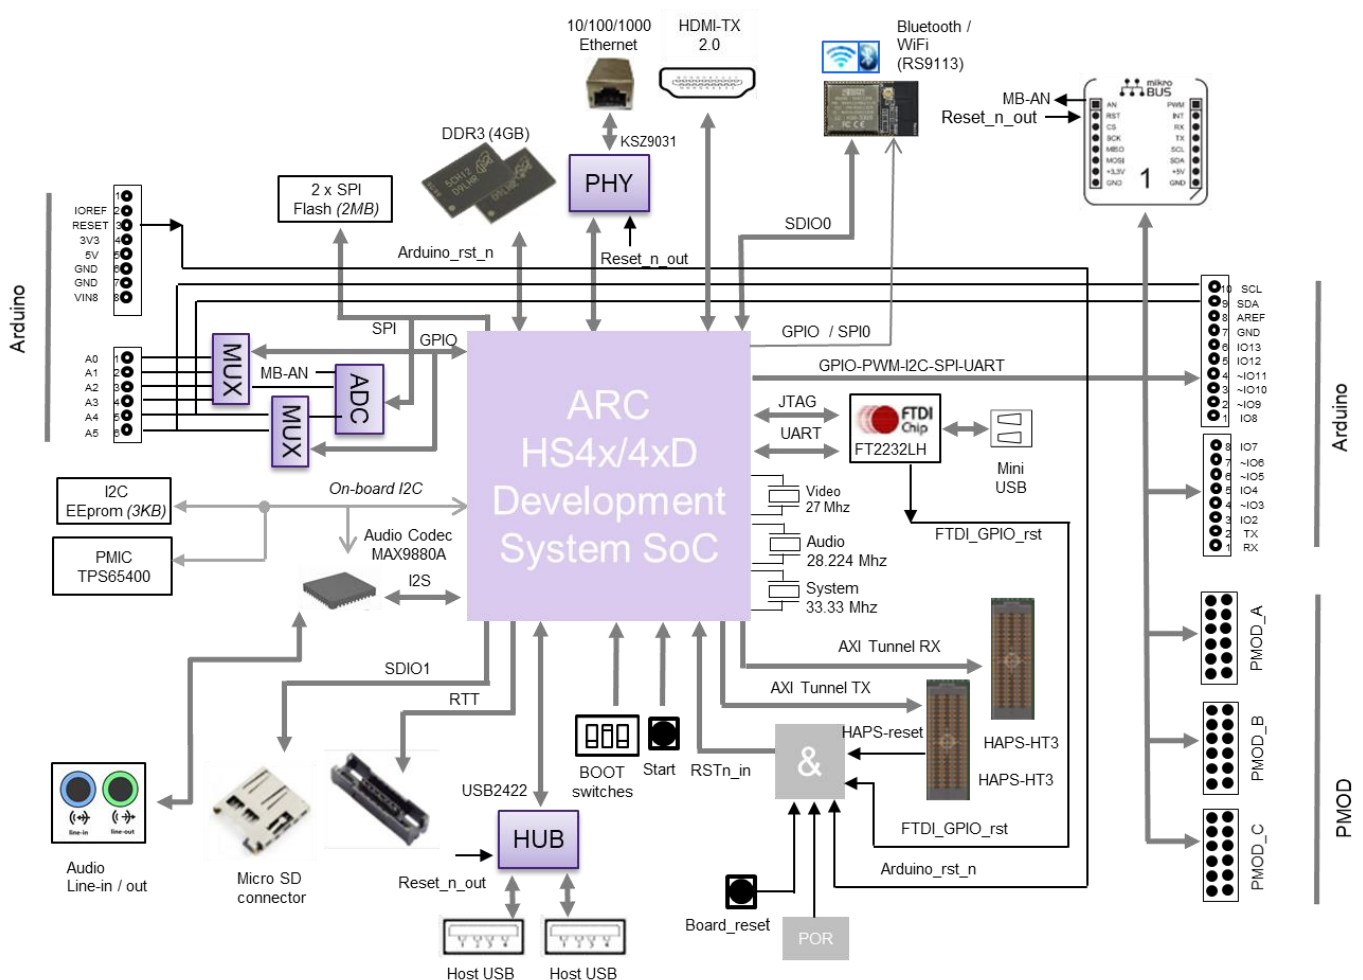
10/100/1000 Ethernet

HDMI-TX 2.0

Bluetooth / WiFi (RS9113)

MB-AN
Reset_n_out

mikro BUS
AN RST CS SCK MISO MOSI +3.3V GND
PWM INT RX TX SCL SDA +5V GND
1

DDR3 (4GB)

KSZ9031

PHY

2 x SPI Flash (2MB)

SDIO0

Arduino

IOREF 2
RESET 3
3V3 4
5V 5
GND 6
GND 7
VIN8 8
1

Arduino_rst_n

Reset_n_out

SPI

GPIO

GPIO / SPI0

GPIO-PWM-I2C-SPI-UART

A0 1
A1 2
A2 3
A3 4
A4 5
A5 6

MUX

MB-AN

ADC

MUX

ARC HS4x/4xD Development System SoC

JTAG

UART

FTDI Chip
FT2232LH

Mini USB

10 SCL
9 SDA
8 AREF
7 GND
6 IO13
5 IO12
4 ~IO11
3 ~IO10
2 ~IO9
1 IO8

8 IO7
7 ~IO6
6 ~IO5
5 IO4
4 ~IO3
3 IO2
2 TX
1 RX

Arduino

I2C EEprom (3KB)

On-board I2C

Video 27 Mhz

Audio 28.224 Mhz

System 33.33 Mhz

FTDI_GPIO_rst

PMIC TPS65400

Audio Codec MAX9880A

I2S

AXI Tunnel RX

AXI Tunnel TX

PMOD_A

PMOD_B

PMOD_C

PMOD

SDIO1

RTT

line-in line-out

Audio Line-in / out

Micro SD connector

USB2422

HUB

Reset_n_out

Host USB

Host USB

BOOT switches

Start

RSTn_in

&

HAPS-reset

HAPS-HT3

HAPS-HT3

FTDI_GPIO_rst

Arduino_rst_n

Board_reset

POR